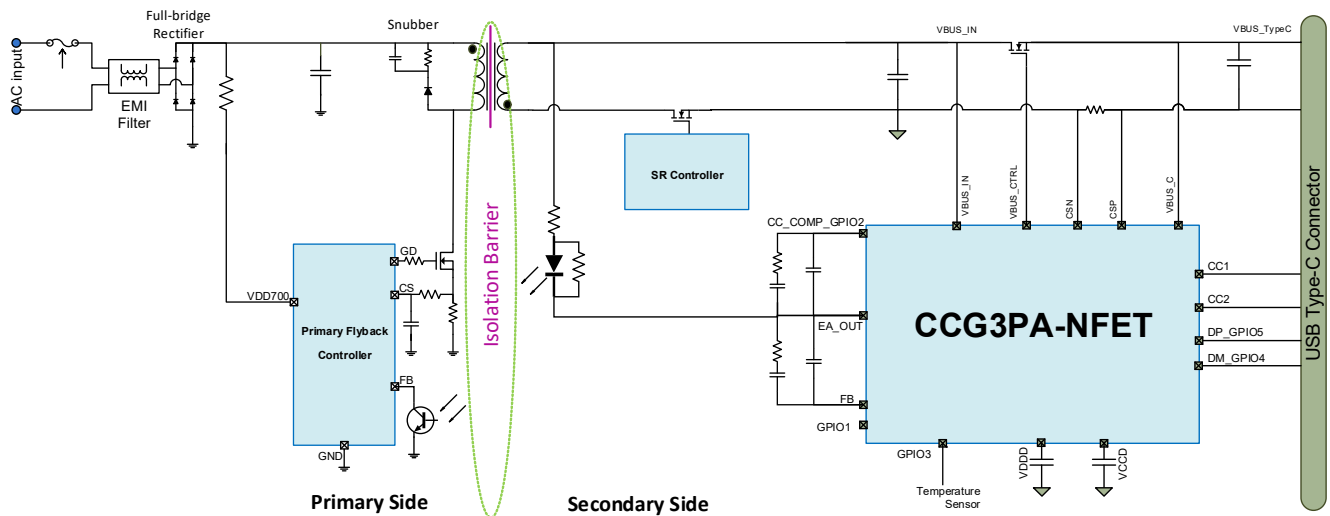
AC input
EMI Filter
Full-bridge Rectifier
Snubber
Isolation Barrier
VBUS_IN
VBUS_TypeC
SR Controller
VBUS_IN
VBUS_CTRL
CSN
CSP
VBUS_C
CC_COMP_GPIO2
CC1
CC2
DP_GPIO5
DM_GPIO4
EA_OUT
CCG3PA-NFET
FB
GPIO1
GPIO3
VDDD
VCCD
Temperature Sensor
USB Type-C Connector
GD
CS
VDD700
Primary Flyback Controller
FB
GND
Primary Side
Secondary Side